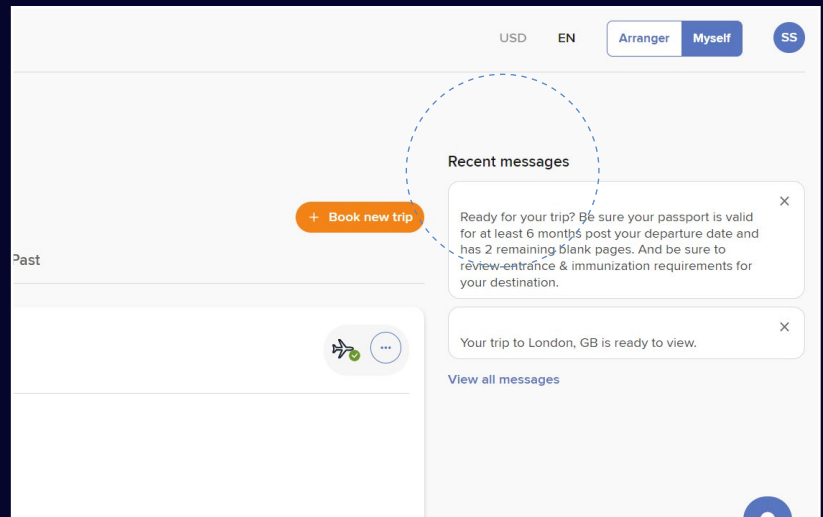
USD EN Arranger Myself SS

Recent messages

+ Book new trip

Past

Ready for your trip? Be sure your passport is valid for at least 6 months post your departure date and has 2 remaining blank pages. And be sure to review entrance & immunization requirements for your destination.

×

Your trip to London, GB is ready to view.

×

View all messages